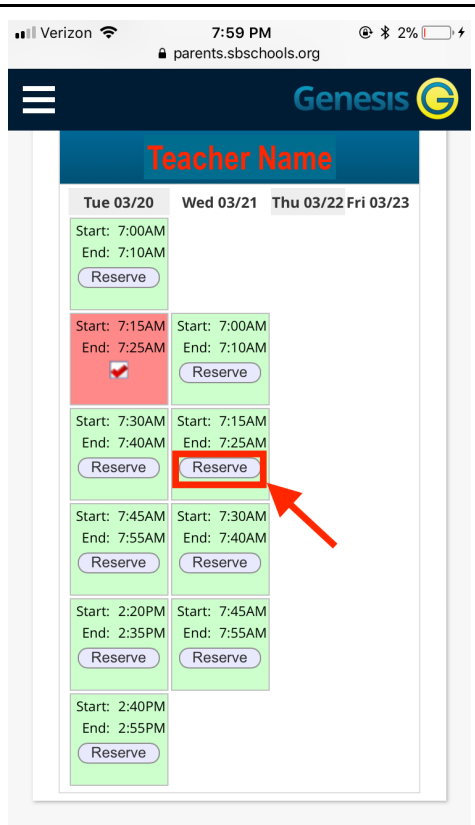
Verizon 7:59 PM 2%
parents.sbschools.org

Genesis

Teacher Name

| Tue 03/20 | Wed 03/21 | Thu 03/22 | Fri 03/23 |
|---|---|---|---|
| Start: 7:00AM End: 7:10AM Reserve | | | |
| Start: 7:15AM End: 7:25AM | Start: 7:00AM End: 7:10AM Reserve | | |
| Start: 7:30AM End: 7:40AM Reserve | Start: 7:15AM End: 7:25AM Reserve | | |
| Start: 7:45AM End: 7:55AM Reserve | Start: 7:30AM End: 7:40AM Reserve | | |
| Start: 2:20PM End: 2:35PM Reserve | Start: 7:45AM End: 7:55AM Reserve | | |
| Start: 2:40PM End: 2:55PM Reserve | | | |